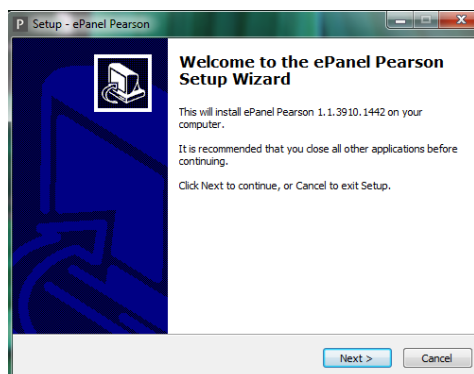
P Setup - ePanel Pearson

Welcome to the ePanel Pearson Setup Wizard

This will install ePanel Pearson 1.1.3910.1442 on your computer.

It is recommended that you close all other applications before continuing.

Click Next to continue, or Cancel to exit Setup.

Next >
Cancel